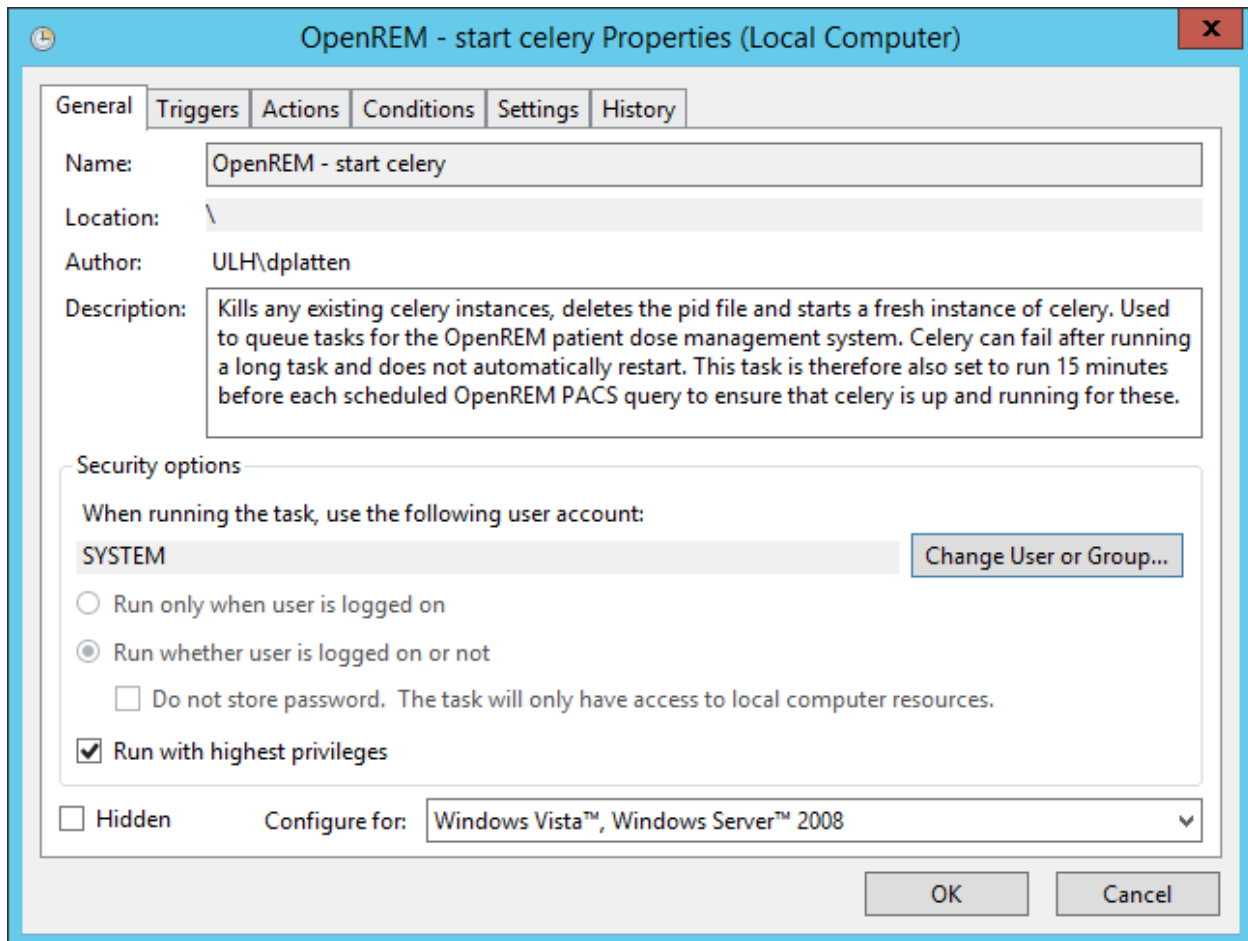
OpenREM - start celery Properties (Local Computer)

General Triggers Actions Conditions Settings History

Name: OpenREM - start celery

Location: \

Author: ULH\dplatten

Description: Kills any existing celery instances, deletes the pid file and starts a fresh instance of celery. Used to queue tasks for the OpenREM patient dose management system. Celery can fail after running a long task and does not automatically restart. This task is therefore also set to run 15 minutes before each scheduled OpenREM PACS query to ensure that celery is up and running for these.

Security options

When running the task, use the following user account:

SYSTEM

Change User or Group...

Run only when user is logged on

Run whether user is logged on or not

Do not store password. The task will only have access to local computer resources.

Run with highest privileges

Hidden

Configure for: Windows Vista™, Windows Server™ 2008

OK

Cancel